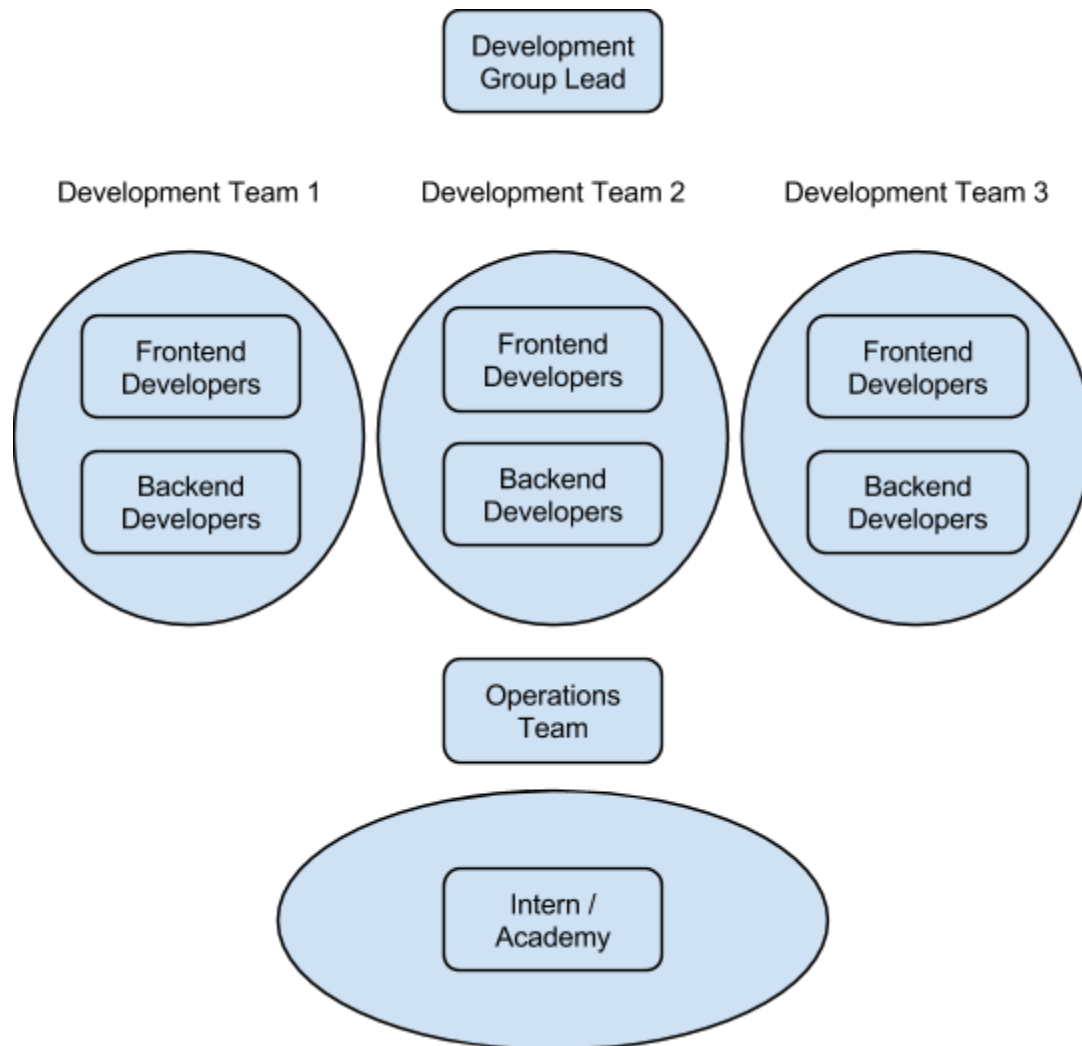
Development Group Lead

Development Team 1

Development Team 2

Development Team 3

Frontend Developers

Backend Developers

Frontend Developers

Backend Developers

Frontend Developers

Backend Developers

Operations Team

Intern / Academy